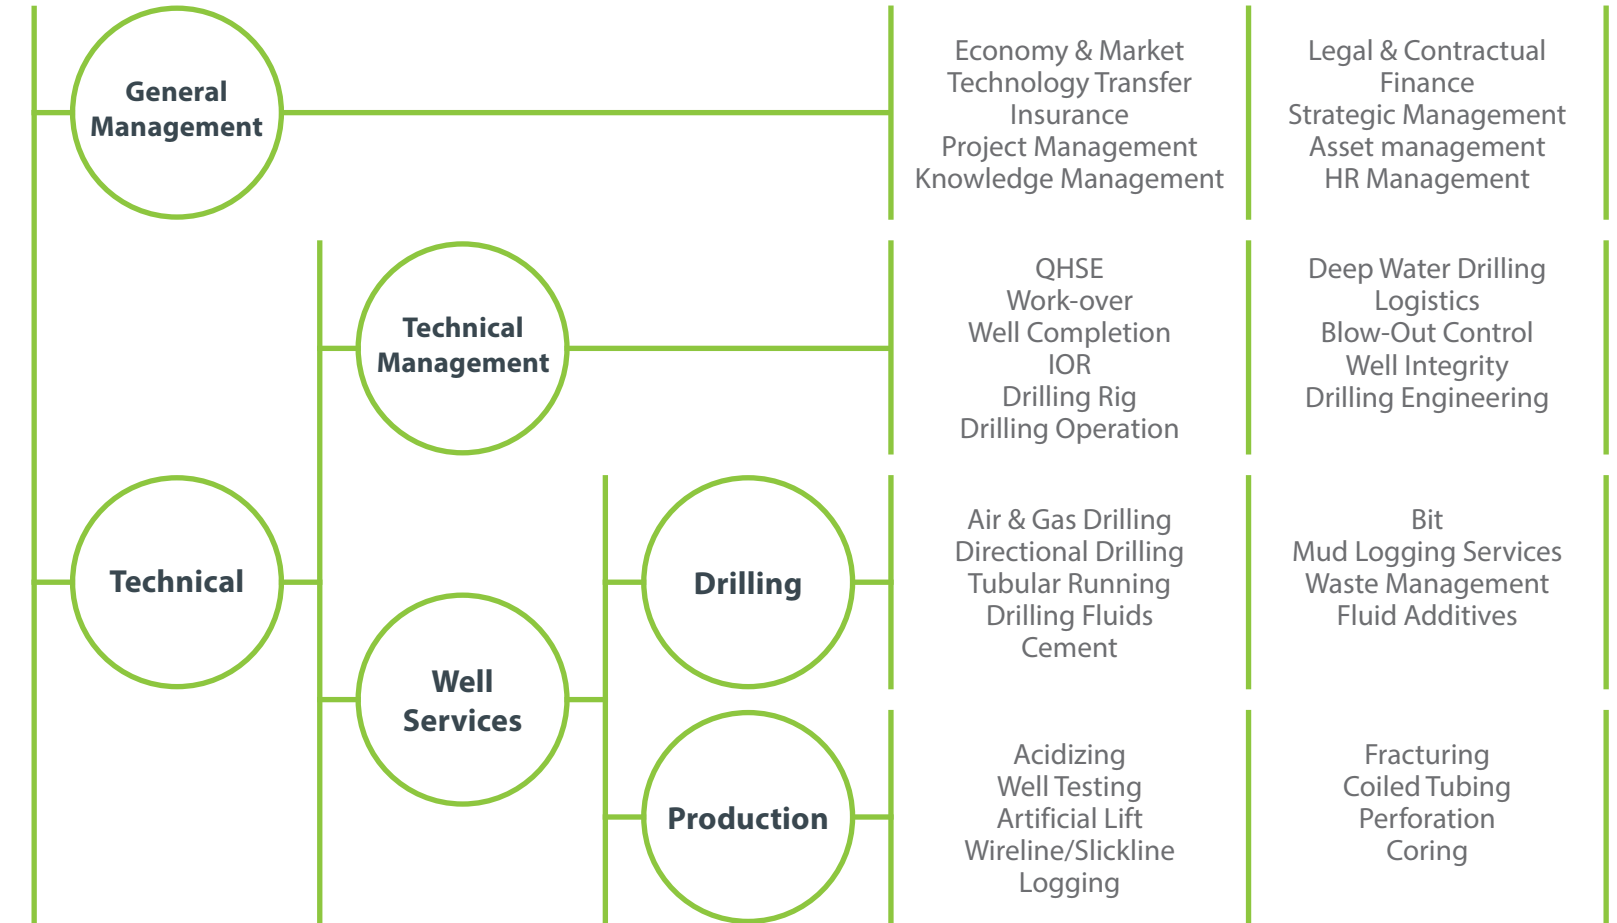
General Management

Economy & Market
Technology Transfer
Insurance
Project Management
Knowledge Management

Legal & Contractual
Finance
Strategic Management
Asset management
HR Management

Technical Management

QHSE
Work-over
Well Completion
IOR
Drilling Rig
Drilling Operation

Deep Water Drilling
Logistics
Blow-Out Control
Well Integrity
Drilling Engineering

Technical

Well Services

Drilling

Air & Gas Drilling
Directional Drilling
Tubular Running
Drilling Fluids
Cement

Bit
Mud Logging Services
Waste Management
Fluid Additives

Production

Acidizing
Well Testing
Artificial Lift
Wireline/Slickline
Logging

Fracturing
Coiled Tubing
Perforation
Coring